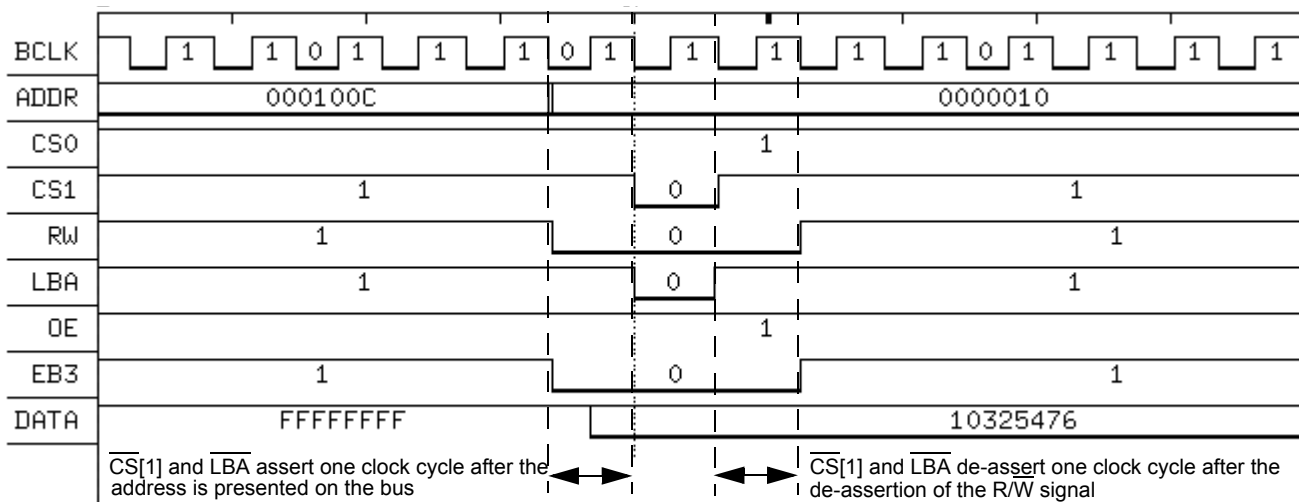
BCLK 1 1 0 1 1 1 0 1 1 1 1 1 0 1 1 1 1

ADDR 000100C 0000010

CS0 1

CS1 1 0 1

RW 1 0 1

LBA 1 0 1

OE 1

EB3 1 0 1

DATA FFFFFFFF 10325476

$\overline{CS}$[1] and $\overline{LBA}$ assert one clock cycle after the address is presented on the bus

$\overline{CS}$[1] and $\overline{LBA}$ de-assert one clock cycle after the de-assertion of the R/$\overline{W}$ signal